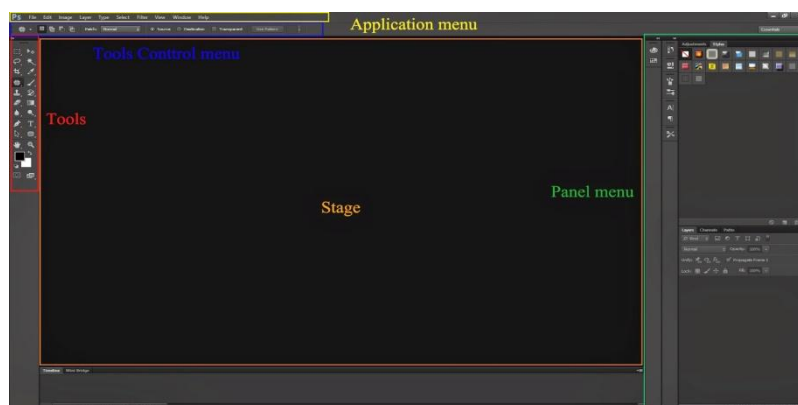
Ps File Edit Image Layer Type Select Filter View Window Help

Application menu

Tools Conttrol menu

Tools

Stage

Panel menu

Patch: Normal Source Destination Transparent Use Pattern

Essentials

Swatches Styles

Layers Channels Paths

Normal Opacity: 100%

Lock: Fill: 100%

Propagate Frame 1

Timeline Mini Bridge